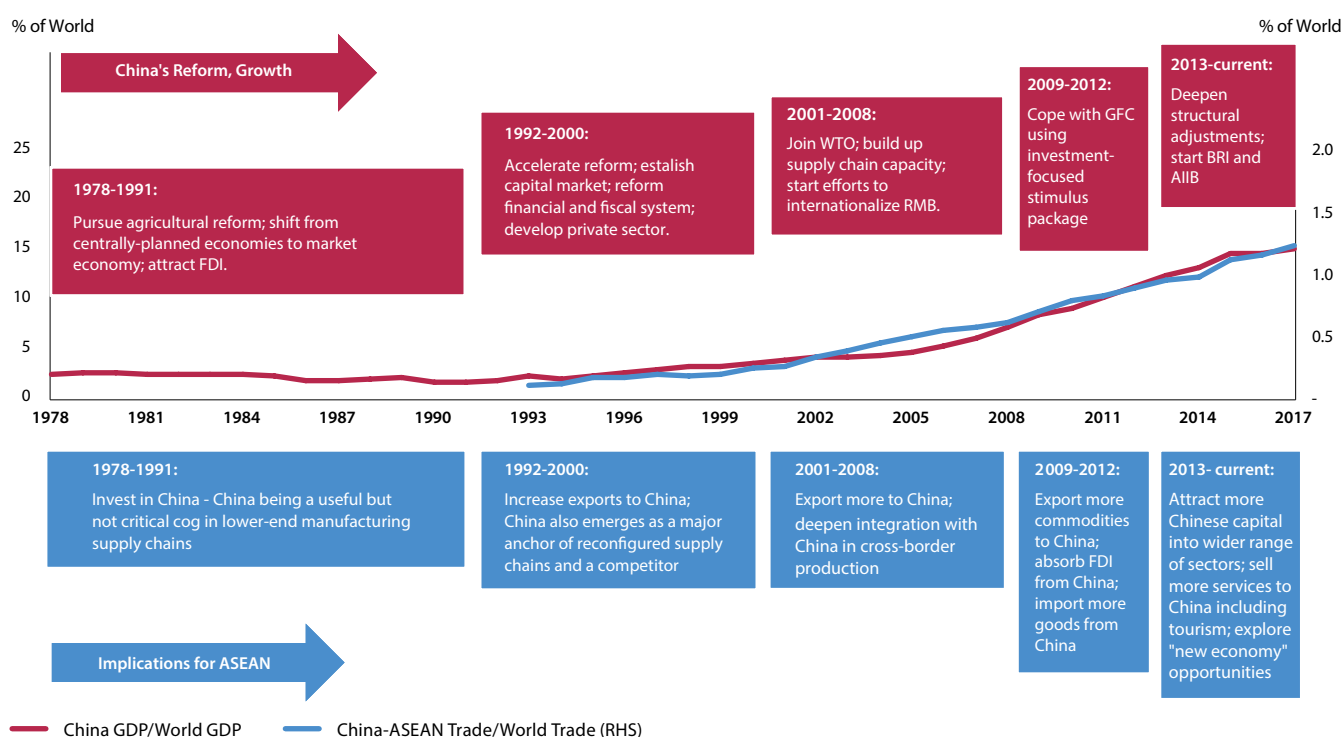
% of World

% of World

China's Reform, Growth

1978-1991:
Pursue agricultural reform; shift from centrally-planned economies to market economy; attract FDI.

1992-2000:
Accelerate reform; estalish capital market; reform financial and fiscal system; develop private sector.

2001-2008:
Join WTO; build up supply chain capacity; start efforts to internationalize RMB.

2009-2012:
Cope with GFC using investment-focused stimulus package

2013-current:
Deepen structural adjustments; start BRI and AIIB

25
20
15
10
5
0

2.0
1.5
1.0
0.5
-

1978 1981 1984 1987 1990 1993 1996 1999 2002 2005 2008 2011 2014 2017

1978-1991:
Invest in China - China being a useful but not critical cog in lower-end manufacturing supply chains

1992-2000:
Increase exports to China; China also emerges as a major anchor of reconfigured supply chains and a competitor

2001-2008:
Export more to China; deepen integration with China in cross-border production

2009-2012:
Export more commodities to China; absorb FDI from China; import more goods from China

2013- current:
Attract more Chinese capital into wider range of sectors; sell more services to China including tourism; explore "new economy" opportunities

Implications for ASEAN

China GDP/World GDP
China-ASEAN Trade/World Trade (RHS)